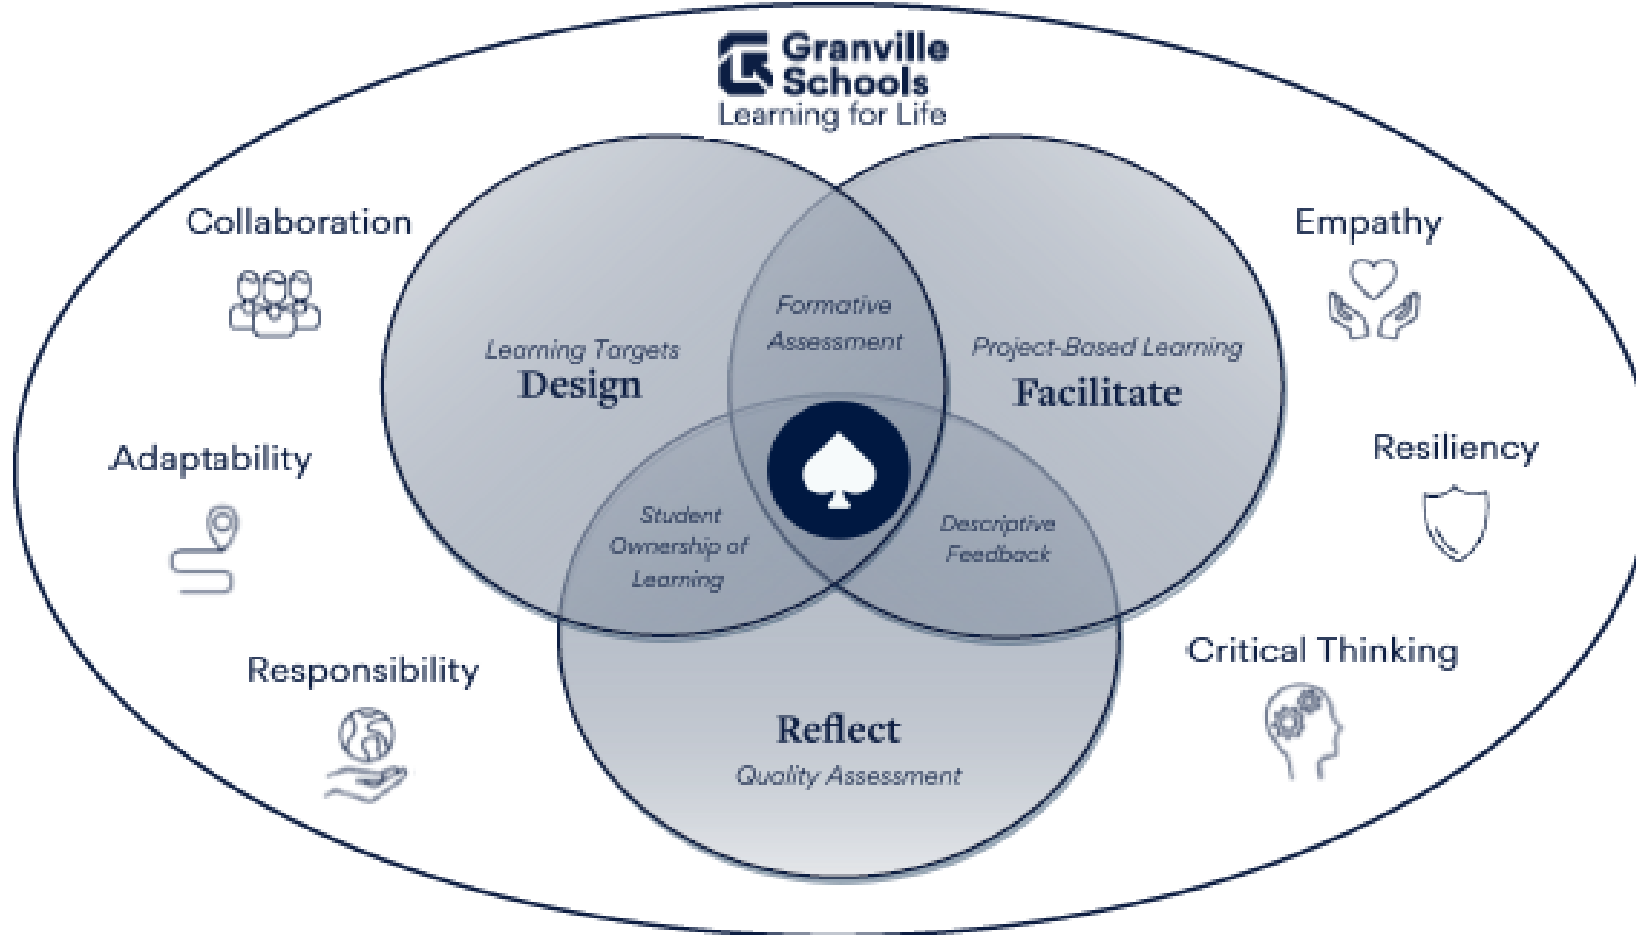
Granville Schools
Learning for Life

Collaboration

Adaptability

Responsibility

Empathy

Resiliency

Critical Thinking

Learning Targets
Design

Formative Assessment

Project-Based Learning
Facilitate

Student Ownership of Learning

Descriptive Feedback

Reflect
Quality Assessment